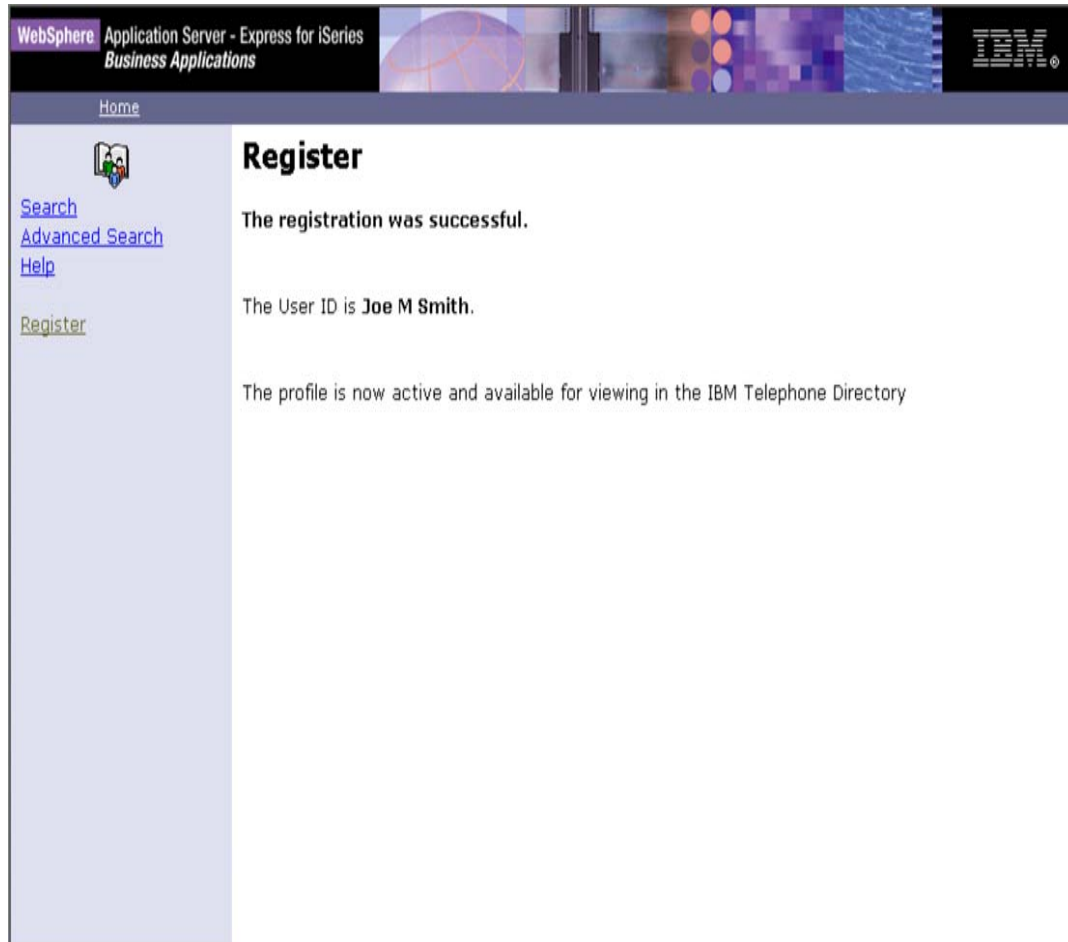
WebSphere Application Server - Express for iSeries
Business Applications

IBM

Home

Search
Advanced Search
Help

Register

Register

The registration was successful.

The User ID is Joe M Smith.

The profile is now active and available for viewing in the IBM Telephone Directory